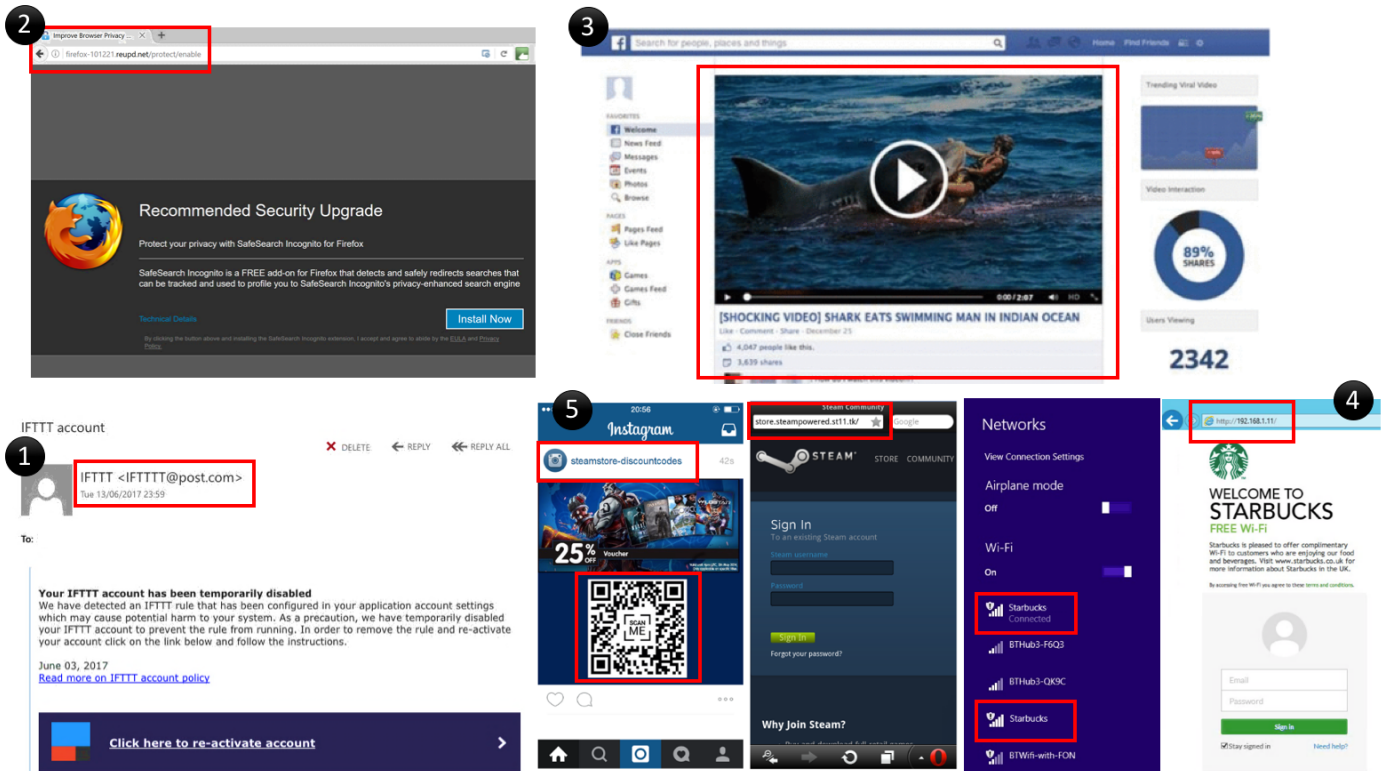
2

Improve Browser Privacy ... ×

firefox-101221.reupd.net/protect/enable

Recommended Security Upgrade

Protect your privacy with SafeSearch Incognito for Firefox

SafeSearch Incognito is a FREE add-on for Firefox that detects and safely redirects searches that can be tracked and used to profile you to SafeSearch Incognito's privacy-enhanced search engine

Technical Details

Install Now

By clicking the button above and installing the SafeSearch Incognito extension, I accept and agree to abide by the EULA and Privacy Policy.

3

Search for people, places and things

Home Find Friends

FAVORITES
Welcome
News Feed
Messages
Events
Photos
Browse

PAGES
Pages Feed
Like Pages

APPS
Games
Games Feed
Gifts

FRIENDS
Close Friends

0:00 / 2:07 HD

[SHOCKING VIDEO] SHARK EATS SWIMMING MAN IN INDIAN OCEAN

Like · Comment · Share · December 25

4,047 people like this.

3,639 shares

Trending Viral Video

Video Interaction

89% SHARES

Users Viewing

2342

IFTTT account

1

DELETE REPLY REPLY ALL

IFTTT <IFTTTT@post.com>
Tue 13/06/2017 23:59

To:

Your IFTTT account has been temporarily disabled
We have detected an IFTTT rule that has been configured in your application account settings which may cause potential harm to your system. As a precaution, we have temporarily disabled your IFTTT account to prevent the rule from running. In order to remove the rule and re-activate your account click on the link below and follow the instructions.

June 03, 2017
Read more on IFTTT account policy

Click here to re-activate account

5

20:56

Instagram

steamstore-discountcodes 42s

25% OFF Voucher

SCAN ME

Steam Community

store.steampowered.st11.tk/

Google

STEAM STORE COMMUNITY

Sign In
To an existing Steam account

Steam username

Password

Sign in

Forgot your password?

Why Join Steam?

Networks

View Connection Settings

Airplane mode

Off

Wi-Fi

On

Starbucks
Connected

BTHub3-F6Q3

BTHub3-QK9C

Starbucks

BTWifi-with-FON

4

http://192.168.1.11/

WELCOME TO STARBUCKS

FREE Wi-Fi

Starbucks is pleased to offer complimentary Wi-Fi to customers who are enjoying our food and beverages. Visit www.starbucks.co.uk for more information about Starbucks in the UK.

By accessing Free Wi-Fi you agree to these terms and conditions.

Email

Password

Sign in

Stay signed in

Need help?